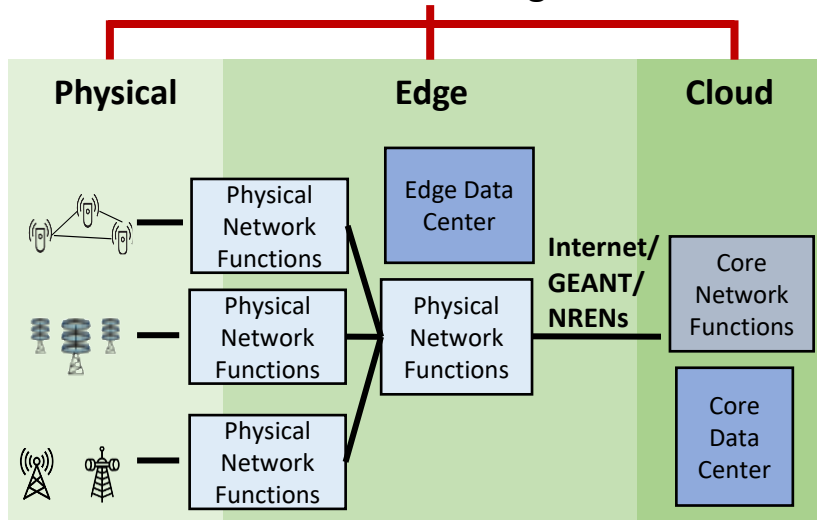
Physical

Edge

Cloud

Physical Network Functions

Physical Network Functions

Physical Network Functions

Edge Data Center

Physical Network Functions

Internet/ GEANT/ NRENs

Core Network Functions

Core Data Center